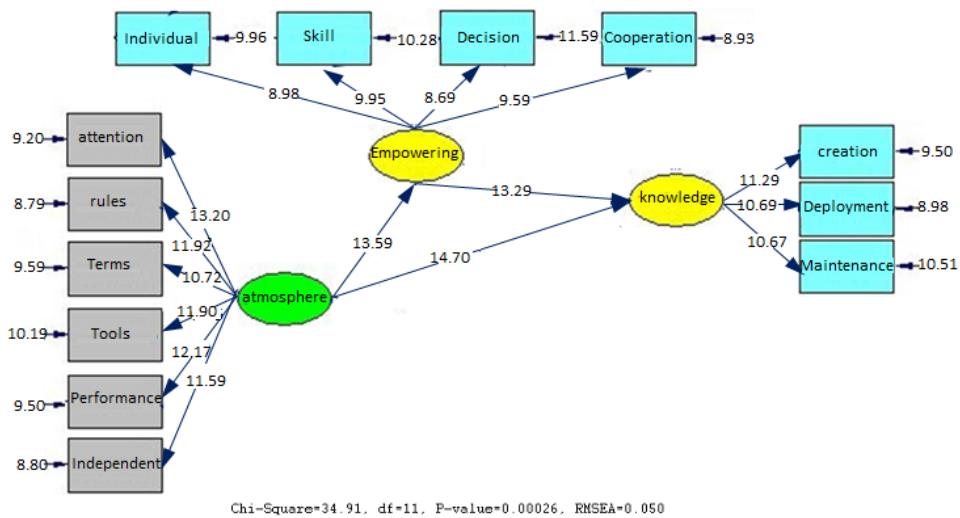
Individual 9.96
Skill 10.28
Decision 11.59
Cooperation 8.93

8.98
9.95
8.69
9.59

Empowering

9.20 attention
8.79 rules
9.59 Terms
10.19 Tools
9.50 Performance
8.80 Independent

13.20
11.92
10.72
11.90
12.17
11.59

atmosphere

13.59
13.29
14.70

knowledge

11.29
10.69
10.67

creation 9.50
Deployment 8.98
Maintenance 10.51

Chi-Square=34.91, df=11, P-value=0.00026, RMSEA=0.050